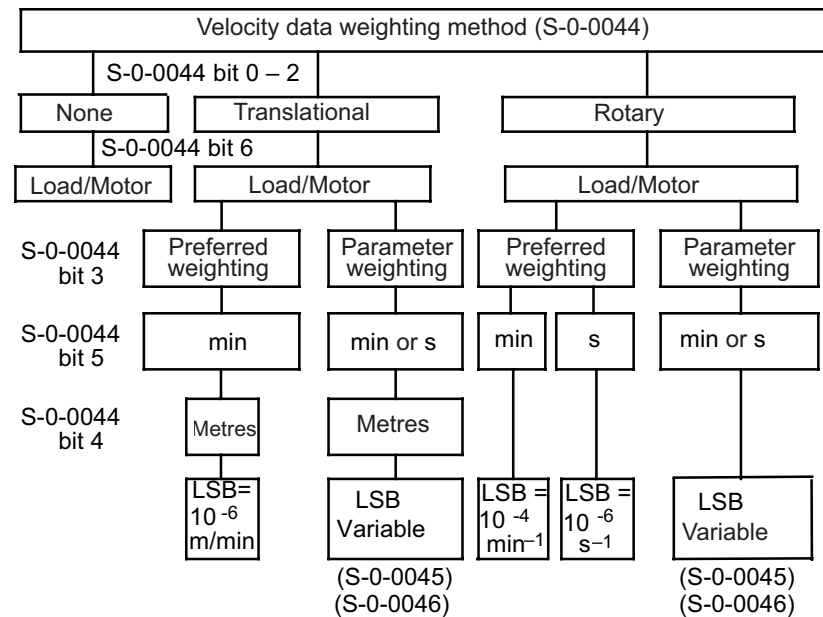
Velocity data weighting method (S-0-0044)

S-0-0044 bit 0 – 2

None

Translational

Rotary

S-0-0044 bit 6

Load/Motor

Load/Motor

Load/Motor

S-0-0044 bit 3

Preferred weighting

Parameter weighting

Preferred weighting

Parameter weighting

S-0-0044 bit 5

min

min or s

min

s

min or s

S-0-0044 bit 4

Metres

Metres

LSB= $10^{-6}$ m/min

LSB Variable

LSB = $10^{-4}$ $min^{-1}$

LSB = $10^{-6}$ $s^{-1}$

LSB Variable

(S-0-0045)
(S-0-0046)

(S-0-0045)
(S-0-0046)